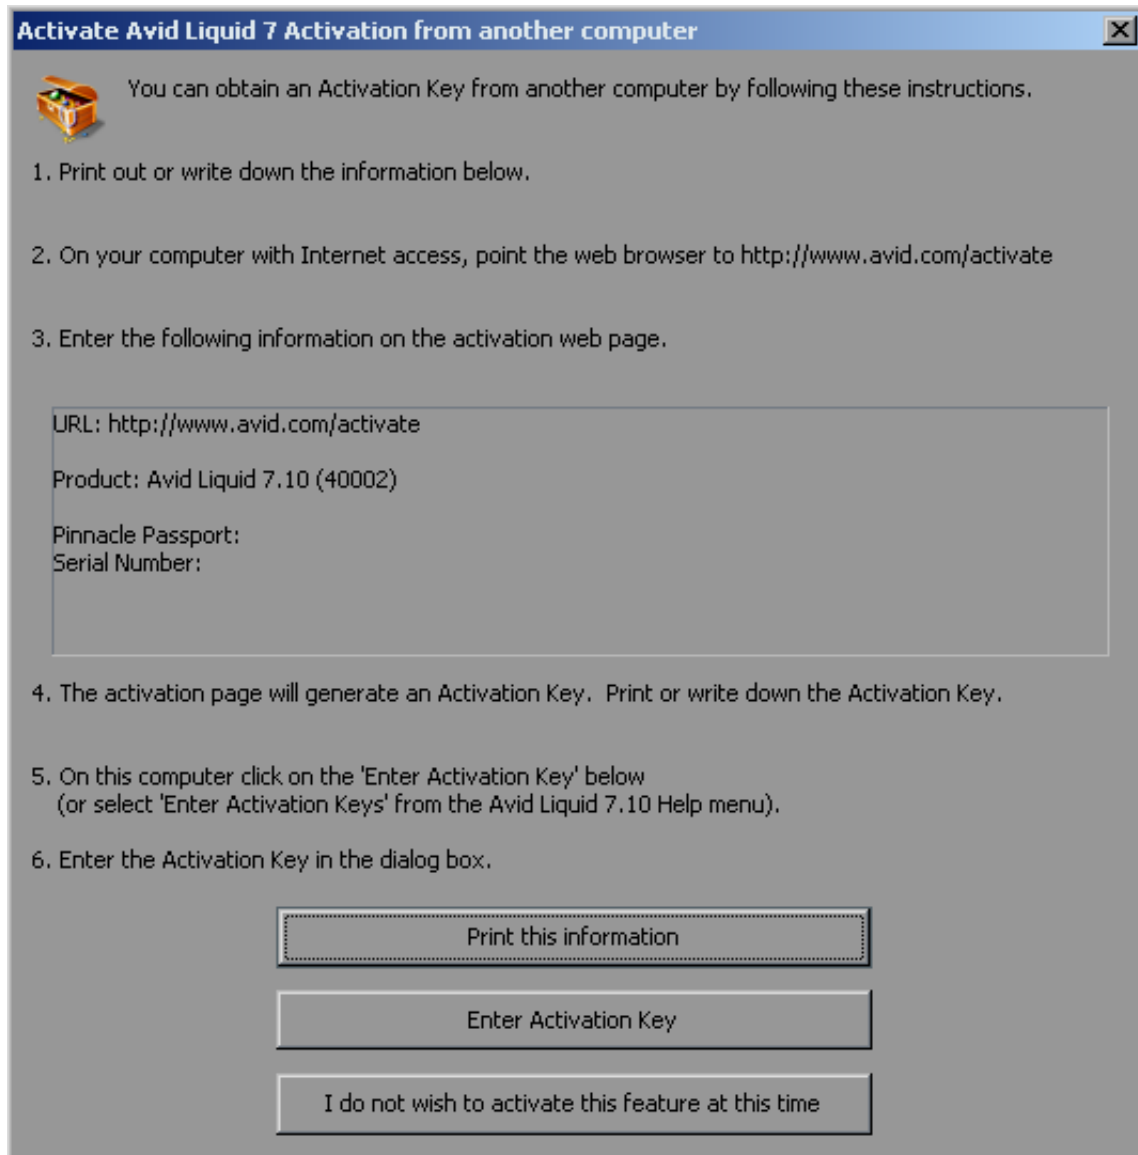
Activate Avid Liquid 7 Activation from another computer

You can obtain an Activation Key from another computer by following these instructions.

1. Print out or write down the information below.

2. On your computer with Internet access, point the web browser to http://www.avid.com/activate

3. Enter the following information on the activation web page.

URL: http://www.avid.com/activate

Product: Avid Liquid 7.10 (40002)

Pinnacle Passport:
Serial Number:

4. The activation page will generate an Activation Key. Print or write down the Activation Key.

5. On this computer click on the 'Enter Activation Key' below
(or select 'Enter Activation Keys' from the Avid Liquid 7.10 Help menu).

6. Enter the Activation Key in the dialog box.

Print this information

Enter Activation Key

I do not wish to activate this feature at this time